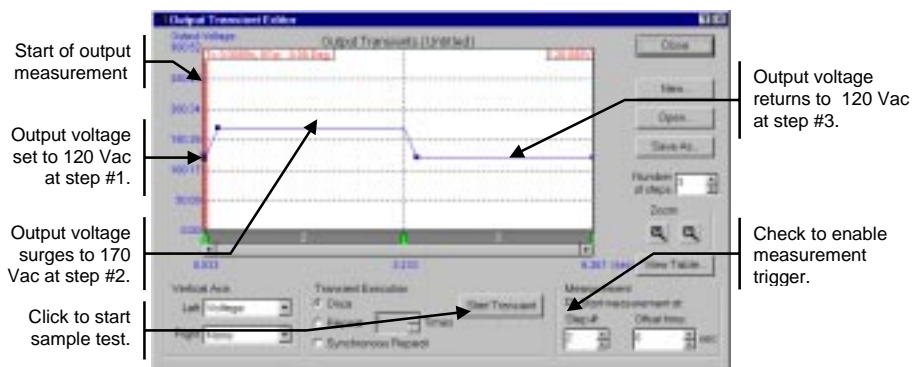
Start of output measurement

Output voltage set to 120 Vac at step #1.

Output voltage surges to 170 Vac at step #2.

Click to start sample test.

Output Transient Editor

Output Voltage

Output Transients (Untitled)

Close

New...

Open...

Save As...

Number of steps: 3

Zoom

View Table

0.000

8.367

Vertical Axis

Left: Voltage

Right: None

Transient Execution

Once

Synchronous Repeat

Start Transient

Measurement

Step #

Offset time

sec

Output voltage returns to 120 Vac at step #3.

Check to enable measurement trigger.